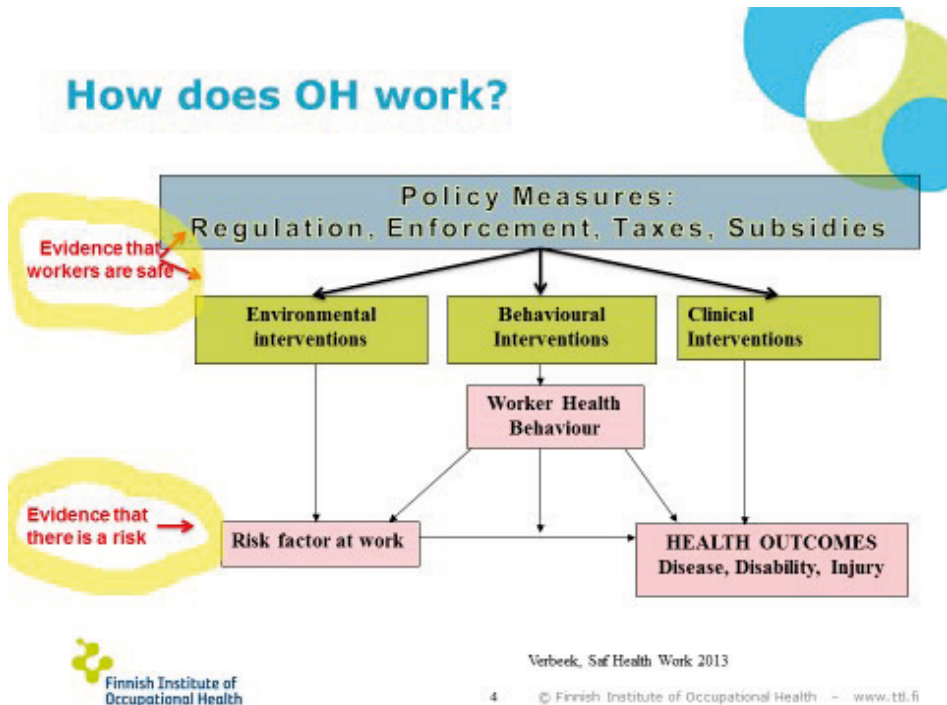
How does OH work?

Policy Measures:
Regulation, Enforcement, Taxes, Subsidies

Evidence that workers are safe

Environmental interventions

Behavioural Interventions

Clinical Interventions

Worker Health Behaviour

Evidence that there is a risk

Risk factor at work

HEALTH OUTCOMES
Disease, Disability, Injury

Finnish Institute of Occupational Health

Verbeek, Saf Health Work 2013

4 © Finnish Institute of Occupational Health – www.ttl.fi